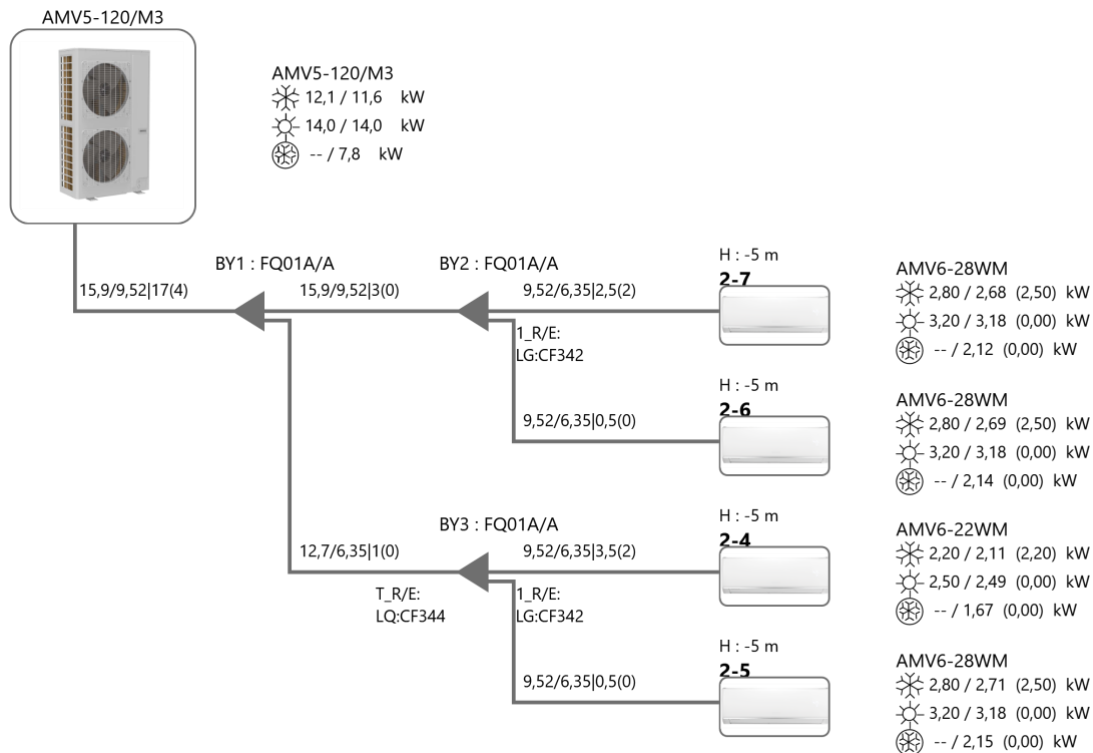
AMV5-120/M3

AMV5-120/M3
12,1 / 11,6 kW
14,0 / 14,0 kW
-- / 7,8 kW

BY1 : FQ01A/A
15,9/9,52|17(4)
15,9/9,52|3(0)

BY2 : FQ01A/A
9,52/6,35|2,5(2)
1_R/E:
LG:CF342
9,52/6,35|0,5(0)

H : -5 m
2-7

AMV6-28WM
2,80 / 2,68 (2,50) kW
3,20 / 3,18 (0,00) kW
-- / 2,12 (0,00) kW

H : -5 m
2-6

AMV6-28WM
2,80 / 2,69 (2,50) kW
3,20 / 3,18 (0,00) kW
-- / 2,14 (0,00) kW

BY3 : FQ01A/A
12,7/6,35|1(0)
9,52/6,35|3,5(2)
T_R/E:
LQ:CF344
1_R/E:
LG:CF342
9,52/6,35|0,5(0)

H : -5 m
2-4

AMV6-22WM
2,20 / 2,11 (2,20) kW
2,50 / 2,49 (0,00) kW
-- / 1,67 (0,00) kW

H : -5 m
2-5

AMV6-28WM
2,80 / 2,71 (2,50) kW
3,20 / 3,18 (0,00) kW
-- / 2,15 (0,00) kW